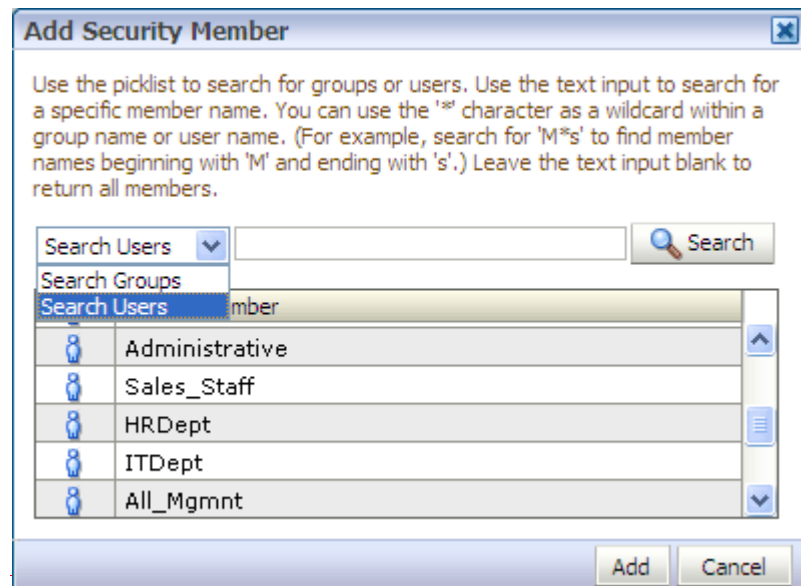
Add Security Member

Use the picklist to search for groups or users. Use the text input to search for a specific member name. You can use the '*' character as a wildcard within a group name or user name. (For example, search for 'M*s' to find member names beginning with 'M' and ending with 's'.) Leave the text input blank to return all members.

Search Users

Search

Search Groups
Search Users

mber

| | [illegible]mber |
|---|---|
| | Administrative |
| | Sales_Staff |
| | HRDept |
| | ITDept |
| | All_Mgmnt |

Add Cancel